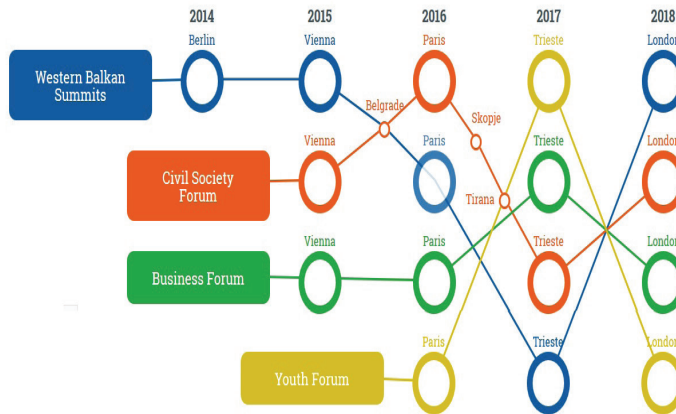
2014
2015
2016
2017
2018

Western Balkan Summits
Berlin
Vienna
Paris
Trieste
London

Belgrade
Skopje

Civil Society Forum
Vienna
Paris
Trieste
London

Tirana

Business Forum
Vienna
Paris
Trieste
London

Youth Forum
Paris
Trieste
London